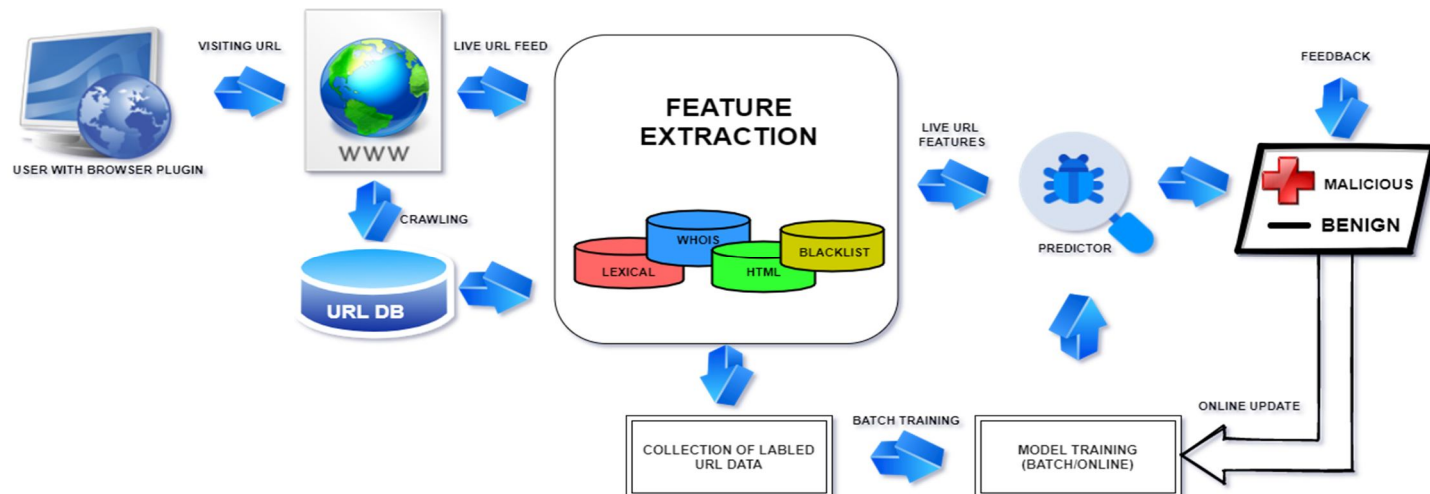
USER WITH BROWSER PLUGIN

VISITING URL

WWW

LIVE URL FEED

CRAWLING

URL DB

FEATURE EXTRACTION

WHOIS

LEXICAL

HTML

BLACKLIST

LIVE URL FEATURES

PREDICTOR

FEEDBACK

MALICIOUS

BENIGN

ONLINE UPDATE

COLLECTION OF LABLED URL DATA

BATCH TRAINING

MODEL TRAINING (BATCH/ONLINE)